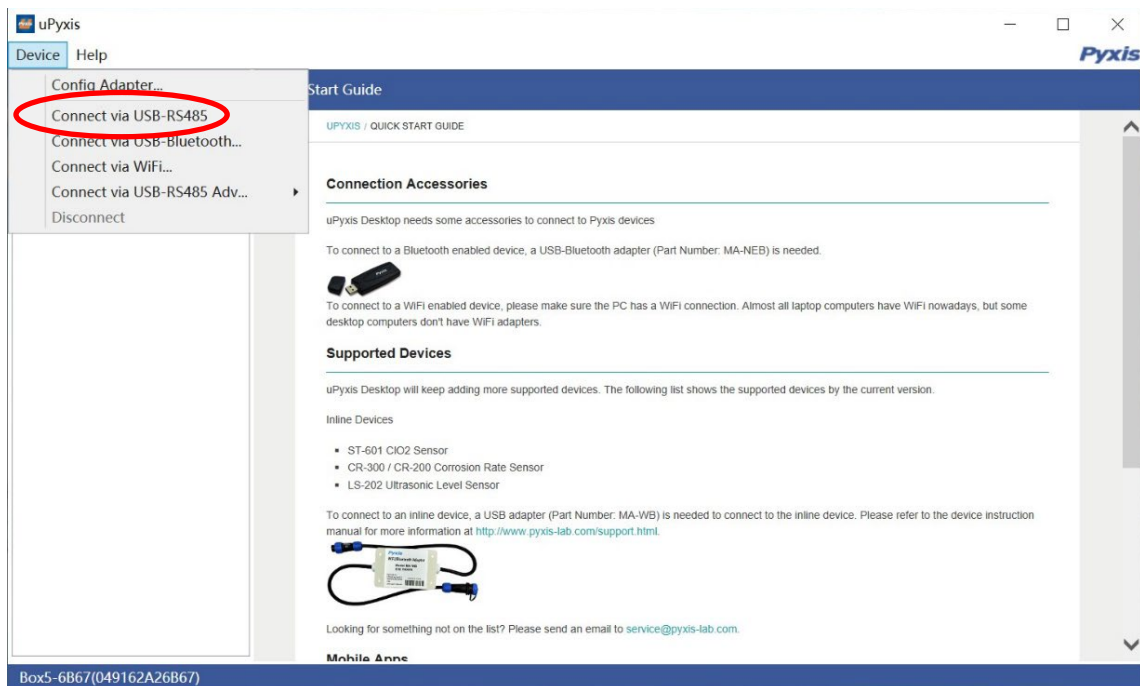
uPyxis

Device Help

Pyxis

Config Adapter...
Connect via USB-RS485
Connect via USB-Bluetooth...
Connect via WiFi...
Connect via USB-RS485 Adv...
Disconnect

Start Guide

UPYXIS / QUICK START GUIDE

Connection Accessories

uPyxis Desktop needs some accessories to connect to Pyxis devices

To connect to a Bluetooth enabled device, a USB-Bluetooth adapter (Part Number: MA-NEB) is needed.

To connect to a WiFi enabled device, please make sure the PC has a WiFi connection. Almost all laptop computers have WiFi nowadays, but some desktop computers don't have WiFi adapters.

Supported Devices

uPyxis Desktop will keep adding more supported devices. The following list shows the supported devices by the current version.

Inline Devices

- ST-601 ClO2 Sensor
- CR-300 / CR-200 Corrosion Rate Sensor
- LS-202 Ultrasonic Level Sensor

To connect to an inline device, a USB adapter (Part Number: MA-WB) is needed to connect to the inline device. Please refer to the device instruction manual for more information at http://www.pyxis-lab.com/support.html.

Looking for something not on the list? Please send an email to service@pyxis-lab.com.

Mobile Apps

Box5-6B67(049162A26B67)